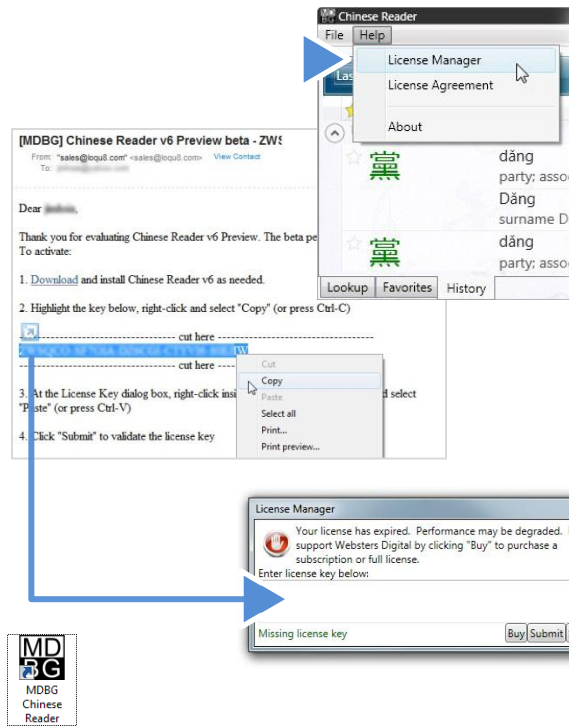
Chinese Reader
File Help
License Manager
License Agreement
About
dǎng
party; asso
Dǎng
surname D
黨
dǎng
party; asso
黨
Lookup Favorites History

[MDBG] Chinese Reader v6 Preview beta - ZW
From: "sales@loqu8.com" <sales@loqu8.com> View Contact
To: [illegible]

Dear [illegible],

Thank you for evaluating Chinese Reader v6 Preview. The beta pe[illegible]
To activate:

1. Download and install Chinese Reader v6 as needed.

2. Highlight the key below, right-click and select "Copy" (or press Ctrl-C)

------------------------------- cut here -------------------------------
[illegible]
------------------------------- cut here -------------------------------

3. At the License Key dialog box, right-click insi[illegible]d select "Paste" (or press Ctrl-V)

4. Click "Submit" to validate the license key

Cut
Copy
Paste
Select all
Print...
Print preview...

License Manager
Your license has expired. Performance may be degraded. support Websters Digital by clicking "Buy" to purchase a subscription or full license.
Enter license key below:
Missing license key
Buy Submit

MDBG
MDBG Chinese Reader